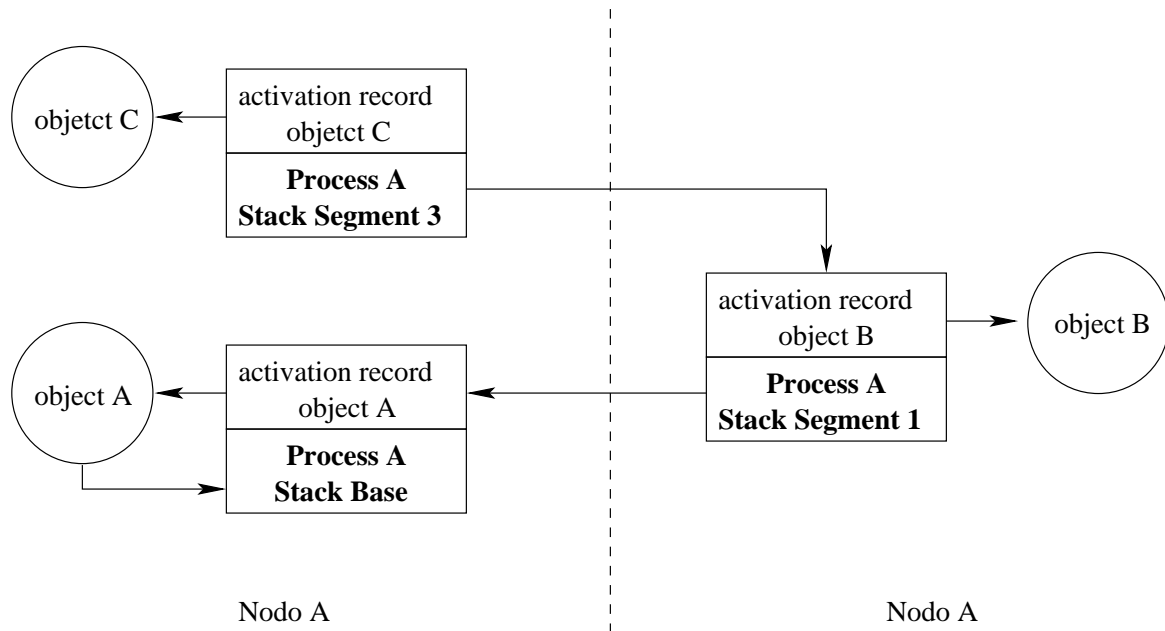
objetct C

activation record
objetct C

**Process A**
**Stack Segment 3**

activation record
object B

object B

**Process A**
**Stack Segment 1**

object A

activation record
object A

**Process A**
**Stack Base**

Nodo A

Nodo A